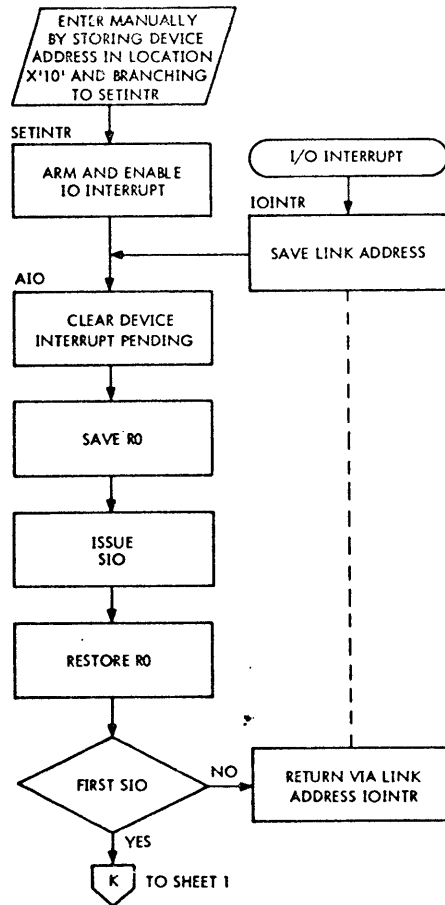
ENTER MANUALLY BY STORING DEVICE ADDRESS IN LOCATION X'10' AND BRANCHING TO SETINTR

SETINTR

ARM AND ENABLE IO INTERRUPT

I/O INTERRUPT

IOINTR

SAVE LINK ADDRESS

AIO

CLEAR DEVICE INTERRUPT PENDING

SAVE R0

ISSUE SIO

RESTORE R0

FIRST SIO

NO

RETURN VIA LINK ADDRESS IOINTR

YES

K

TO SHEET 1